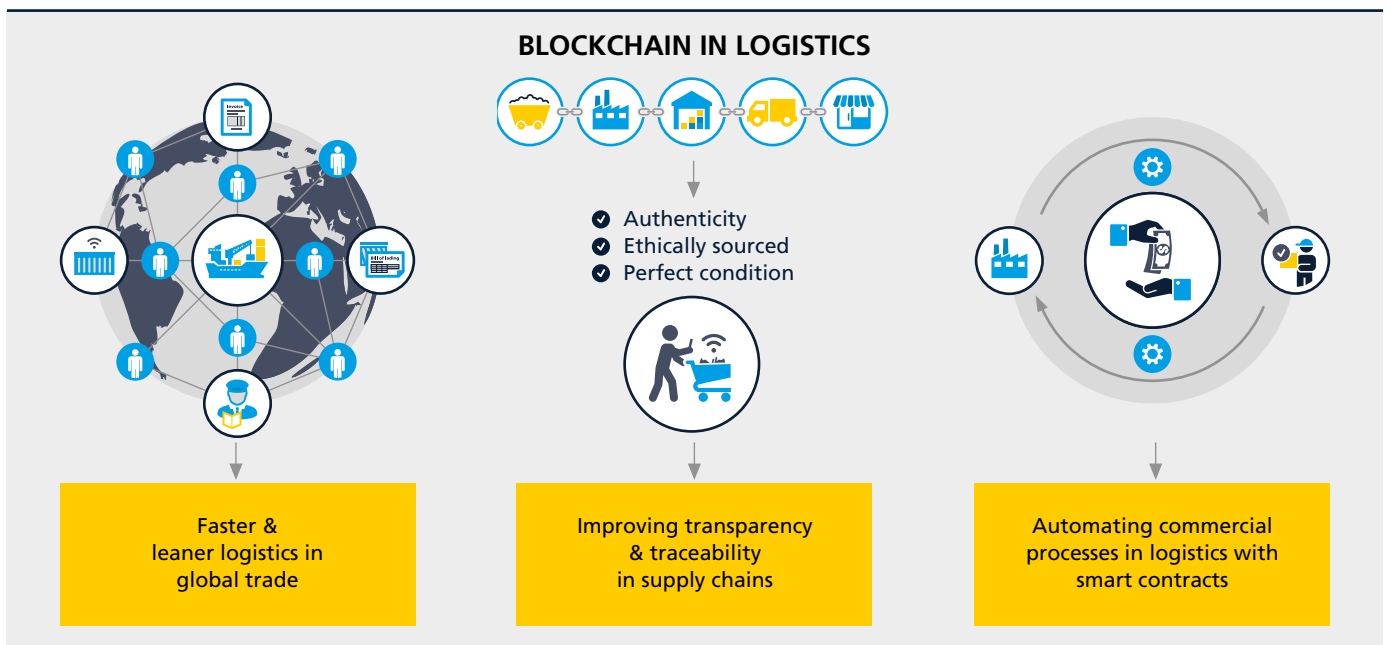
BLOCKCHAIN IN LOGISTICS

Invoice

Bill of lading

Authenticity
Ethically sourced
Perfect condition

Faster & leaner logistics in global trade

Improving transparency & traceability in supply chains

Automating commercial processes in logistics with smart contracts